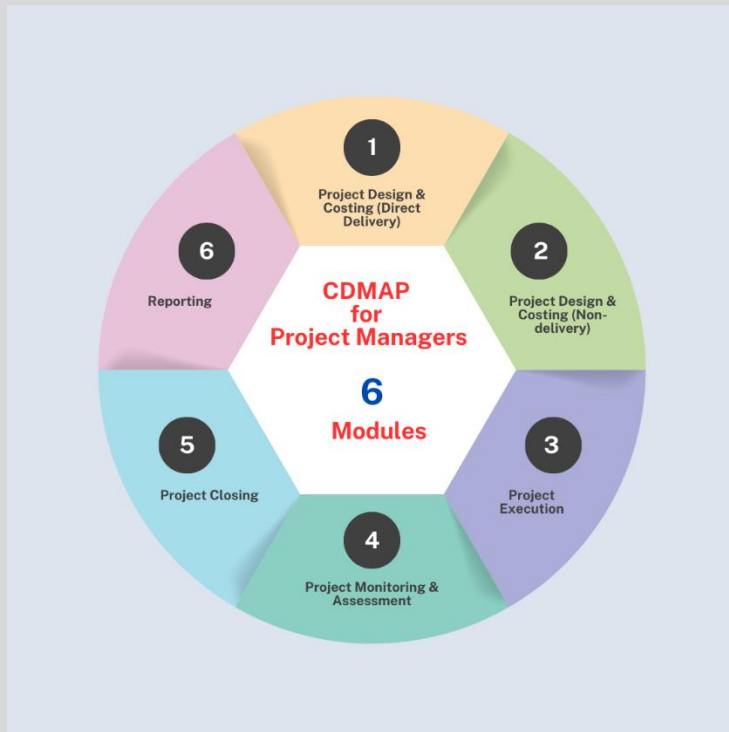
CDMAP
for
Project Managers

6
Modules

1
Project Design & Costing (Direct Delivery)

2
Project Design & Costing (Non-delivery)

3
Project Execution

4
Project Monitoring & Assessment

5
Project Closing

6
Reporting